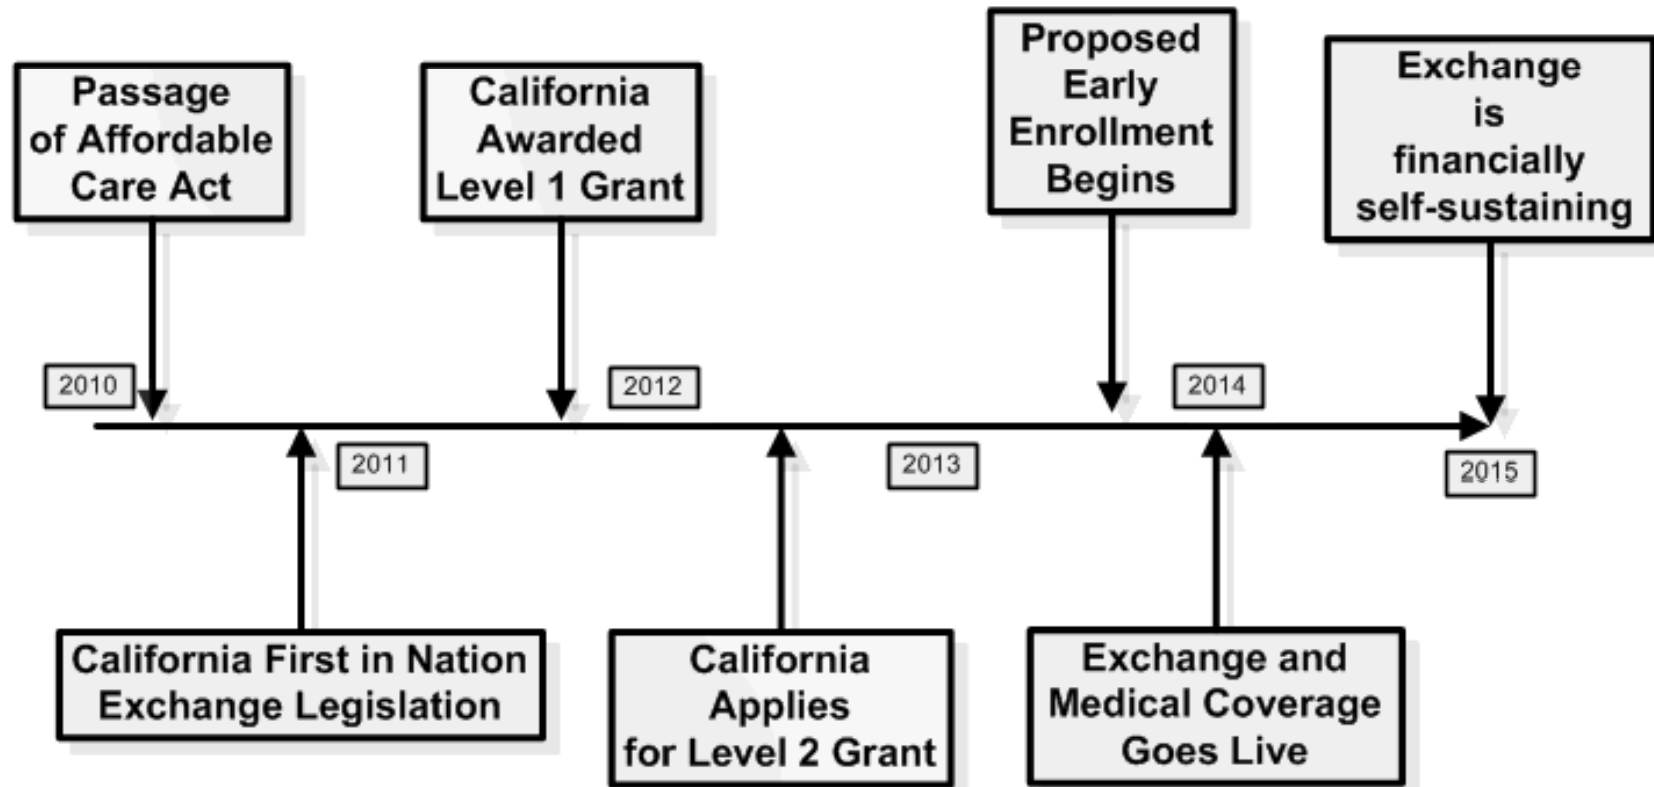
Passage of Affordable Care Act

California Awarded Level 1 Grant

Proposed Early Enrollment Begins

Exchange is financially self-sustaining

2010

2012

2014

2011

2013

2015

California First in Nation Exchange Legislation

California Applies for Level 2 Grant

Exchange and Medical Coverage Goes Live